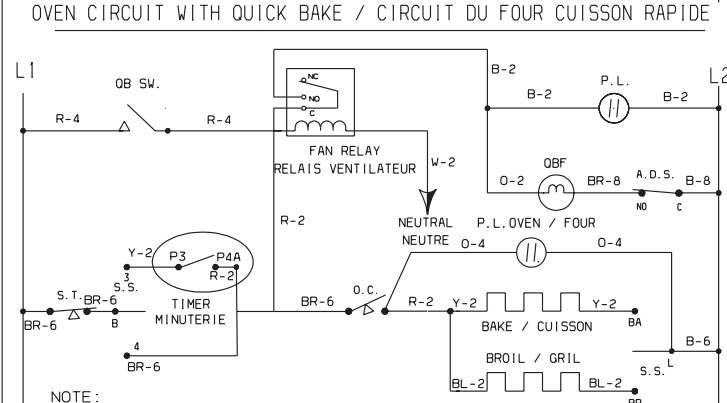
OVEN CIRCUIT WITH QUICK BAKE / CIRCUIT DU FOUR CUISSON RAPIDE

L1

L2

QB SW.

R-4

R-4

NC

NO

C

FAN RELAY
RELAIS VENTILATEUR

W-2

B-2

B-2

P.L.

B-2

QBF

O-2

BR-8

A.D.S.

B-8

NO

C

R-2

NEUTRAL
NEUTRE

P.L.OVEN / FOUR

O-4

O-4

Y-2

P3

P4A

R-2

3

S.S.

S.T.

BR-6

BR-6

B

TIMER
MINUTERIE

BR-6

O.C.

R-2

Y-2

Y-2

BAKE / CUISSON

BA

4

BR-6

BROIL / GRIL

B-6

S.S.

L

BL-2

BL-2

BR

NOTE: